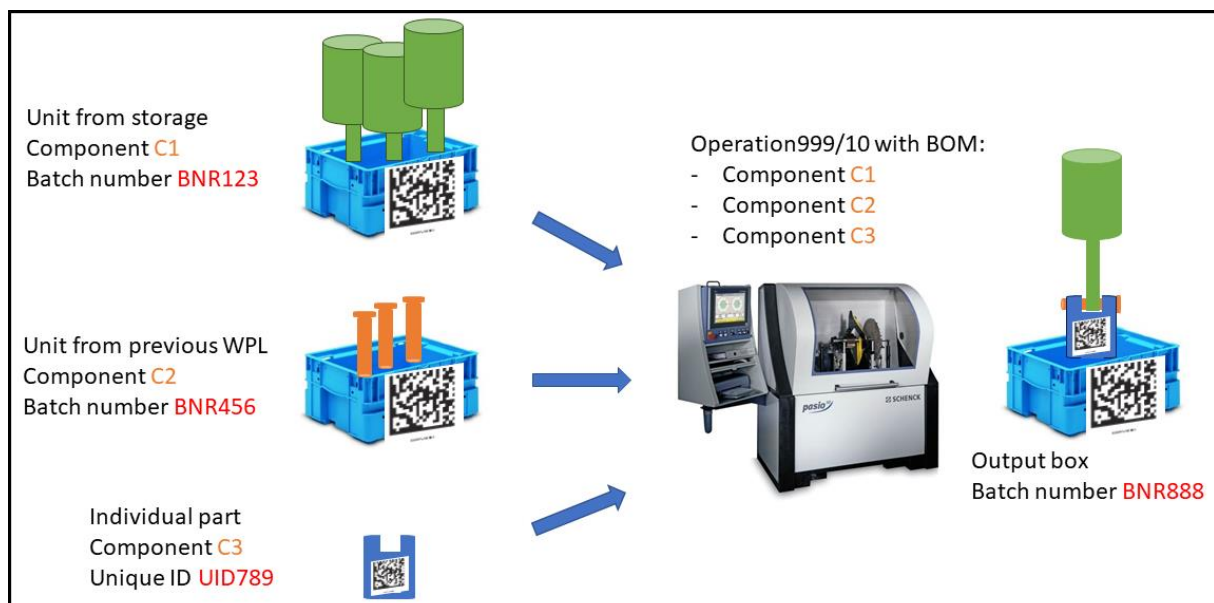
Unit from storage
Component C1
Batch number BNR123

Unit from previous WPL
Component C2
Batch number BNR456

Individual part
Component C3
Unique ID UID789

Operation999/10 with BOM:
- Component C1
- Component C2
- Component C3

pasio SCHENCK

Output box
Batch number BNR888